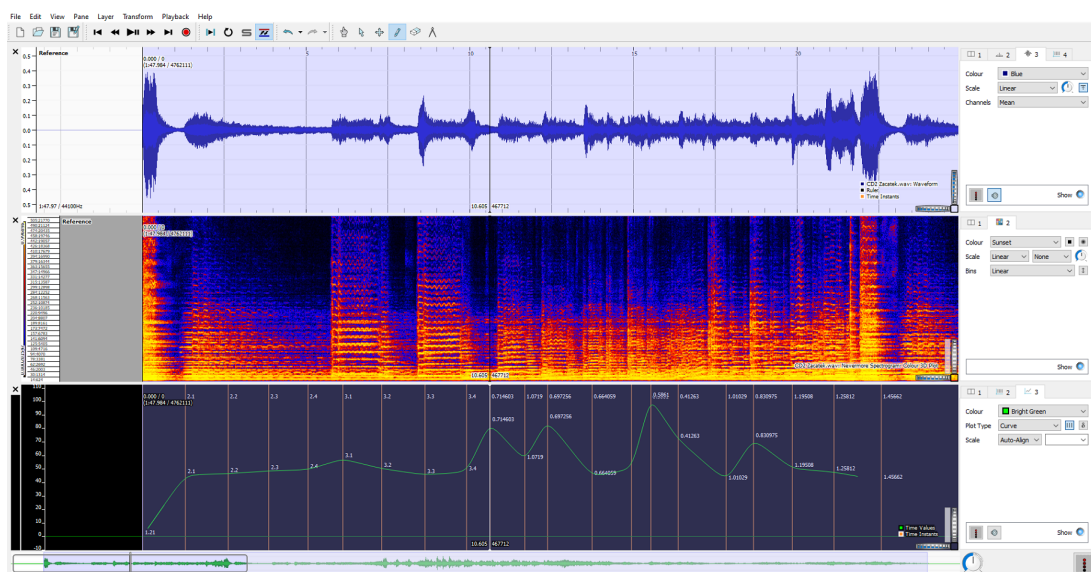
File Edit View Pane Layer Transform Playback Help

Reference
0.5
0.4
0.3
0.2
0.1
0.0
-0.1
-0.2
-0.3
-0.4
-0.5
0.000 / 0
(1:47.984 / 4762111)
5
10
15
20
1:47.97 / 44100Hz
10.605 467712
CD2 Zacatek.wav: Waveform
Ruler
Time Instants

1 2 3 4
Colour Blue
Scale Linear
Channels Mean
Show

Reference
0.000 / 0
(1:47.984 / 4762111)
10.605 467712
CD2 Zacatek.wav: Nevermore Spectrogram Colour 3D Plot
1 2
Colour Sunset
Scale Linear None
Bins Linear
Show

100
90
80
70
60
50
40
30
20
10
0
-10
0.000 / 0
(1:47.984 / 4762111)
2.1
2.2
2.3
2.4
3.1
3.2
3.3
3.4
0.714603
1.0719
0.697256
0.664059
0.5861
0.41263
1.01029
0.830975
1.19508
1.25812
1.45662
1.21
2.1
2.2
2.3
2.4
3.1
3.2
3.3
3.4
0.714603
1.0719
0.697256
0.664059
0.41263
1.01029
0.830975
1.19508
1.25812
1.45662
10.605 467712
Time Values
Time Instants
1 2 3
Colour Bright Green
Plot Type Curve
Scale Auto-Align
Show